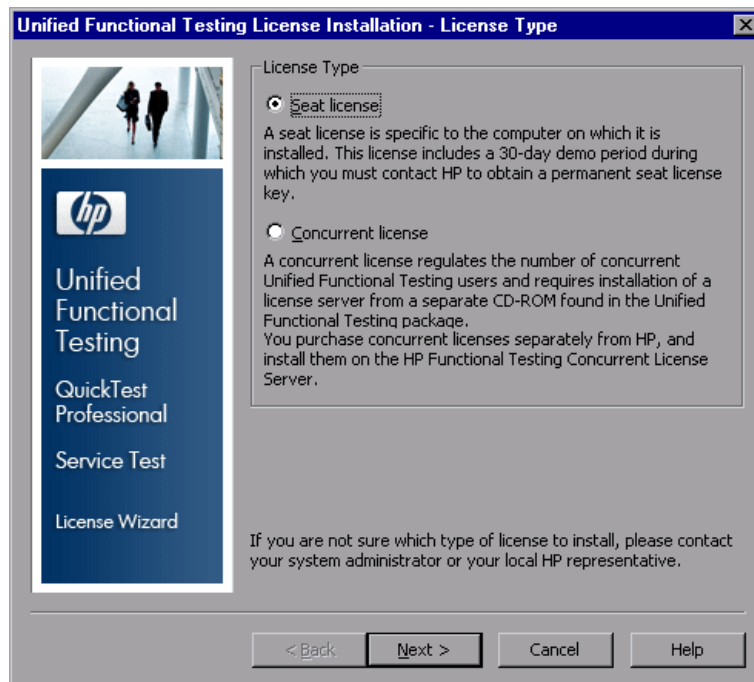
Unified Functional Testing License Installation - License Type

hp

Unified Functional Testing

QuickTest Professional

Service Test

License Wizard

License Type

Seat license

A seat license is specific to the computer on which it is installed. This license includes a 30-day demo period during which you must contact HP to obtain a permanent seat license key.

Concurrent license

A concurrent license regulates the number of concurrent Unified Functional Testing users and requires installation of a license server from a separate CD-ROM found in the Unified Functional Testing package.
You purchase concurrent licenses separately from HP, and install them on the HP Functional Testing Concurrent License Server.

If you are not sure which type of license to install, please contact your system administrator or your local HP representative.

< Back Next > Cancel Help